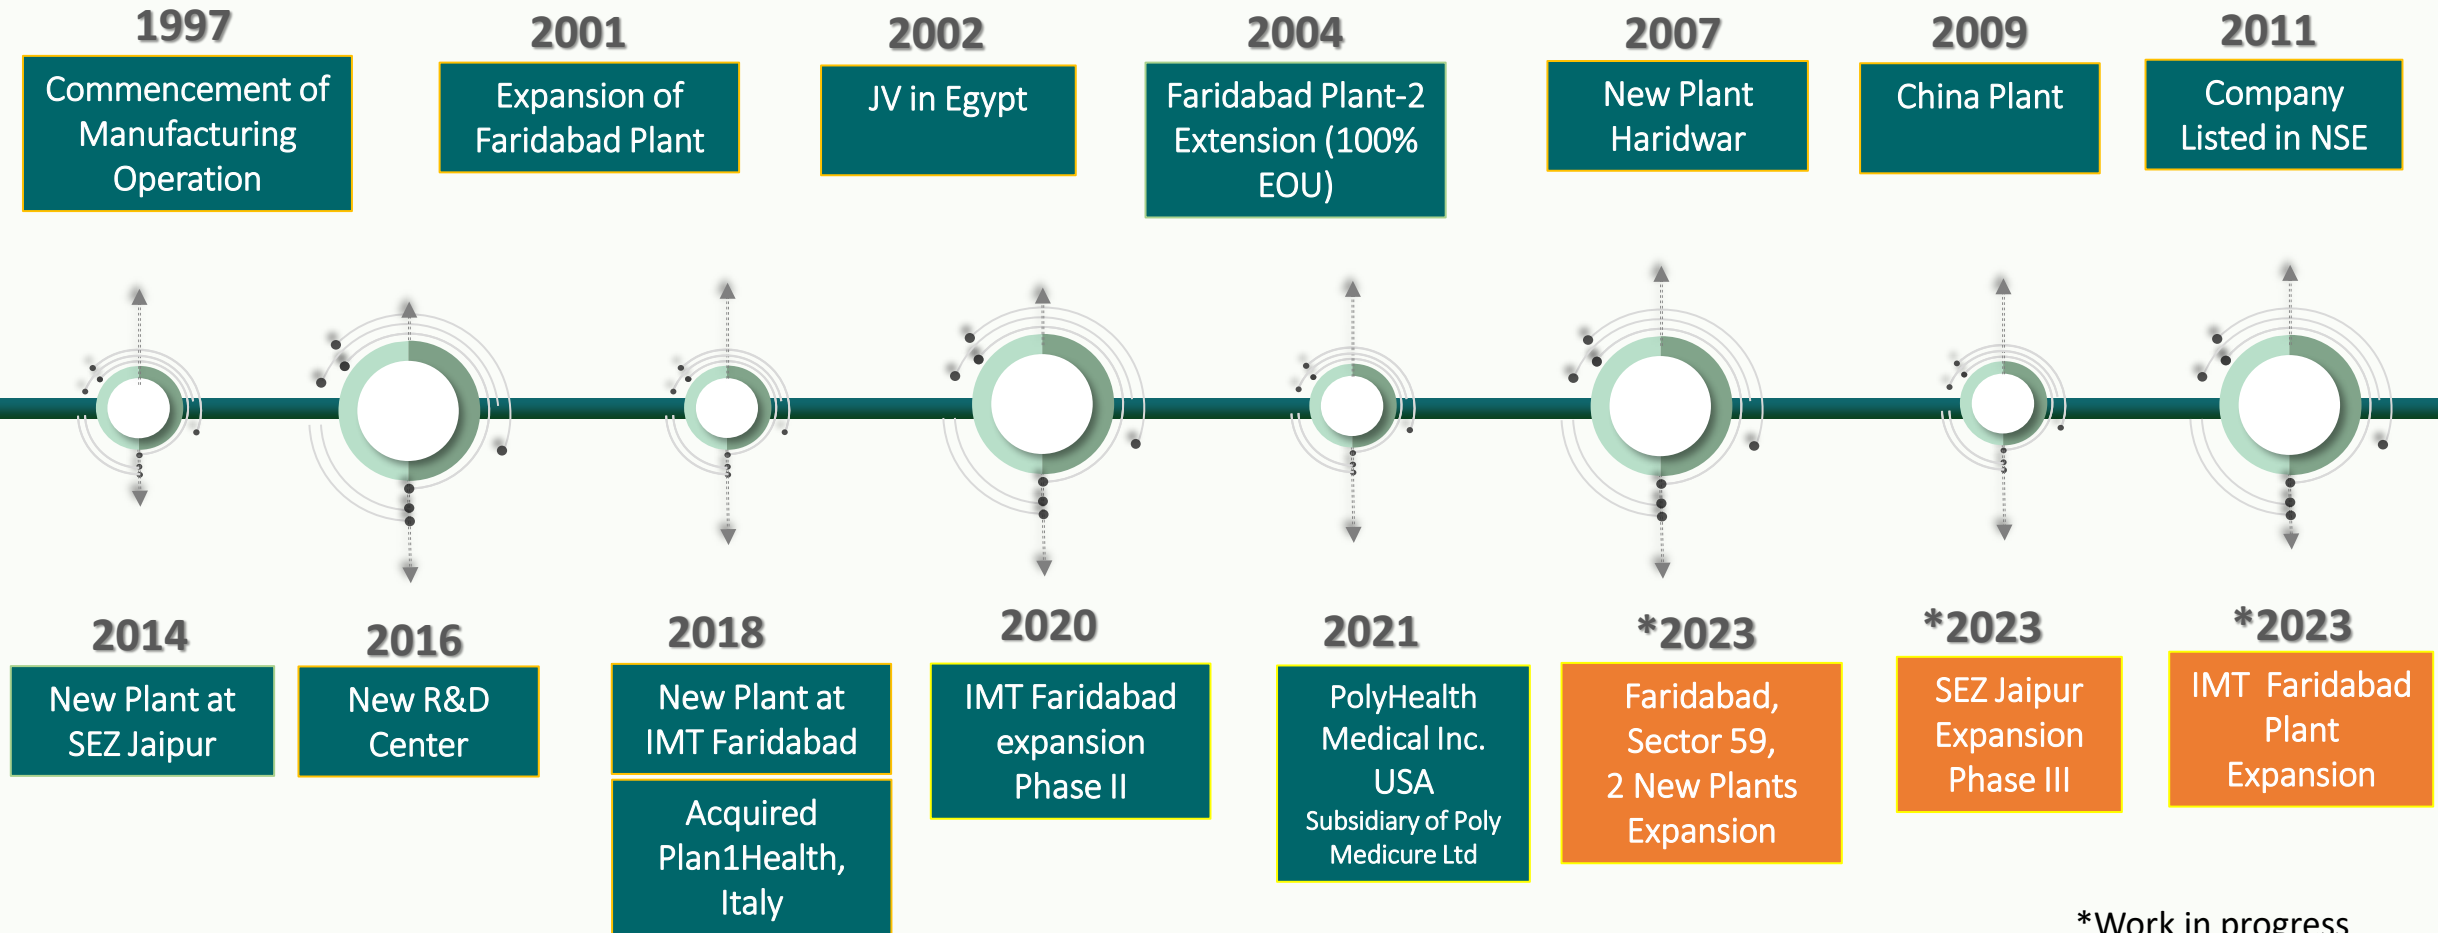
1997

Commencement of Manufacturing Operation

2001

Expansion of Faridabad Plant

2002

JV in Egypt

2004

Faridabad Plant-2 Extension (100% EOU)

2007

New Plant Haridwar

2009

China Plant

2011

Company Listed in NSE

2014

New Plant at SEZ Jaipur

2016

New R&D Center

2018

New Plant at IMT Faridabad

Acquired Plan1Health, Italy

2020

IMT Faridabad expansion Phase II

2021

PolyHealth Medical Inc. USA
Subsidiary of Poly Medicure Ltd

*2023

Faridabad, Sector 59, 2 New Plants Expansion

*2023

SEZ Jaipur Expansion Phase III

*2023

IMT Faridabad Plant Expansion

*Work in progress